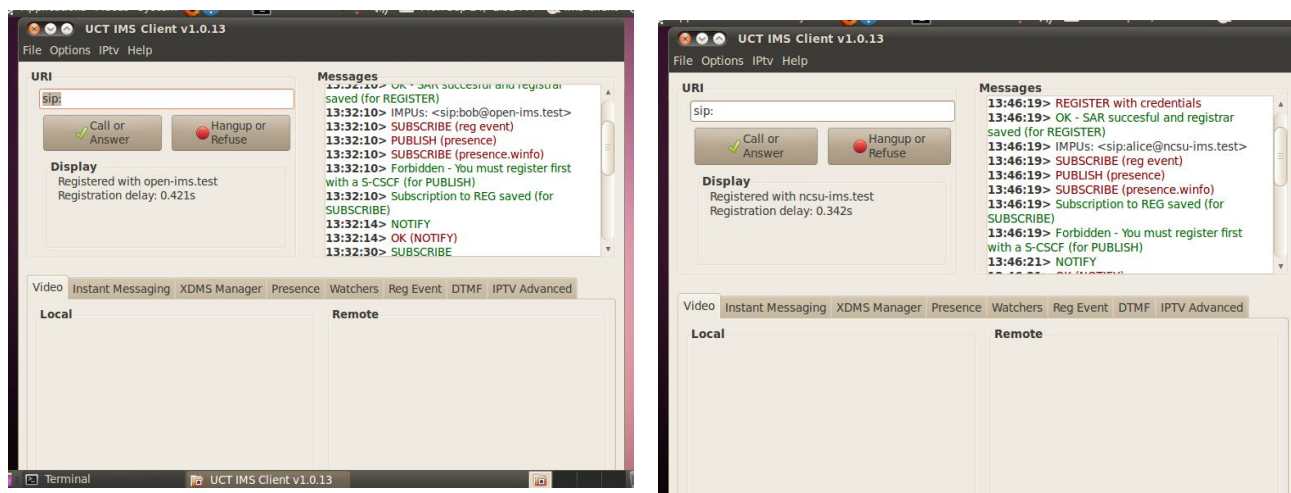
UCT IMS Client v1.0.13

File Options IPtv Help

URI

sip:

Call or Answer

Hangup or Refuse

Display

Registered with open-ims.test
Registration delay: 0.421s

Messages

13:32:10> OK - SAR succesful and registrar saved (for REGISTER)
13:32:10> IMPUs: <sip:bob@open-ims.test>
13:32:10> SUBSCRIBE (reg event)
13:32:10> PUBLISH (presence)
13:32:10> SUBSCRIBE (presence.winfo)
13:32:10> Forbidden - You must register first with a S-CSCF (for PUBLISH)
13:32:10> Subscription to REG saved (for SUBSCRIBE)
13:32:14> NOTIFY
13:32:14> OK (NOTIFY)
13:32:30> SUBSCRIBE

Video Instant Messaging XDMS Manager Presence Watchers Reg Event DTMF IPTV Advanced

Local

Remote

Terminal

UCT IMS Client v1.0.13

UCT IMS Client v1.0.13

File Options IPtv Help

URI

sip:

Call or Answer

Hangup or Refuse

Display

Registered with ncsu-ims.test
Registration delay: 0.342s

Messages

13:46:19> REGISTER with credentials
13:46:19> OK - SAR succesful and registrar saved (for REGISTER)
13:46:19> IMPUs: <sip:alice@ncsu-ims.test>
13:46:19> SUBSCRIBE (reg event)
13:46:19> PUBLISH (presence)
13:46:19> SUBSCRIBE (presence.winfo)
13:46:19> Subscription to REG saved (for SUBSCRIBE)
13:46:19> Forbidden - You must register first with a S-CSCF (for PUBLISH)
13:46:21> NOTIFY

Video Instant Messaging XDMS Manager Presence Watchers Reg Event DTMF IPTV Advanced

Local

Remote